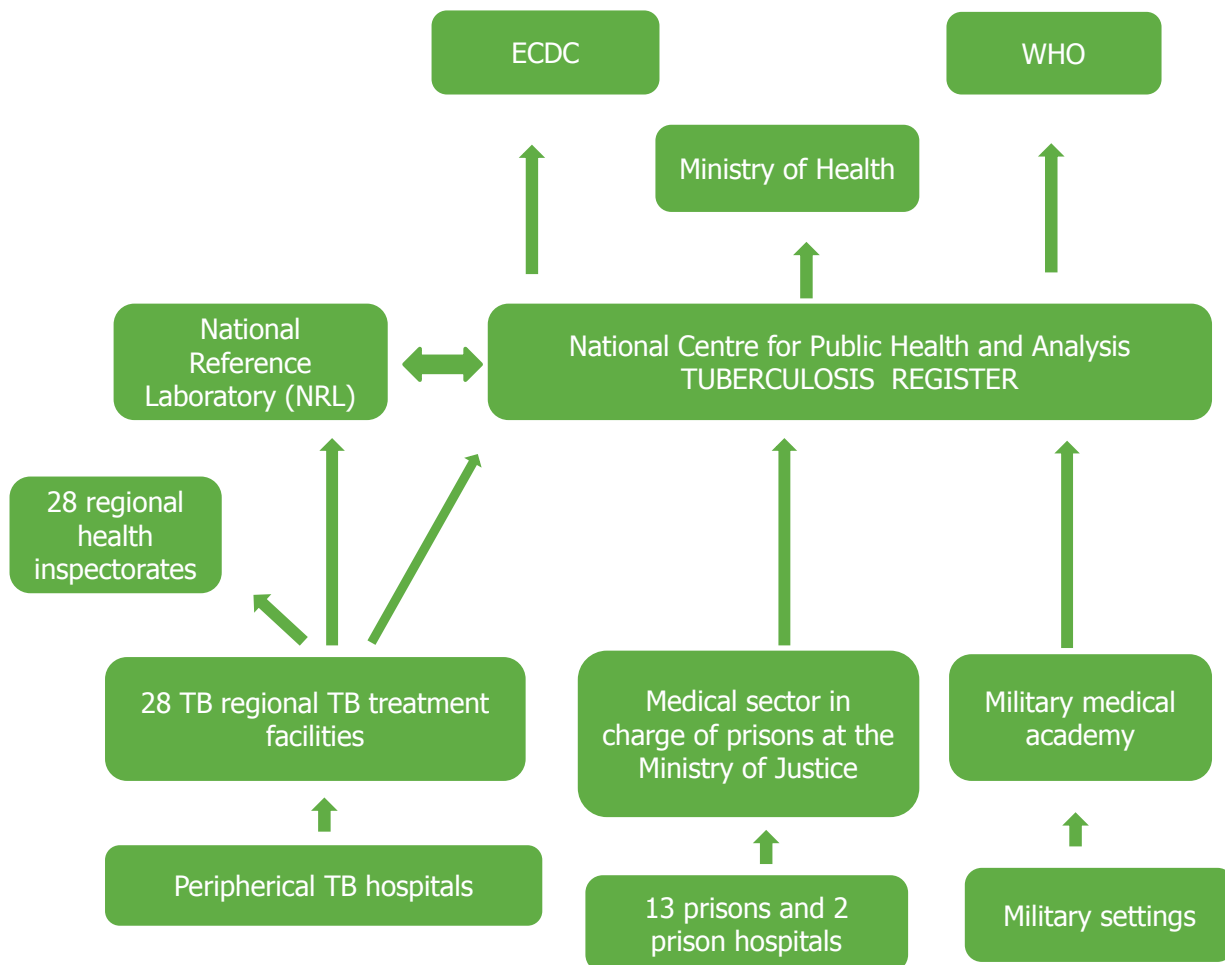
ECDC

WHO

Ministry of Health

National Reference Laboratory (NRL)

National Centre for Public Health and Analysis
TUBERCULOSIS REGISTER

28 regional health inspectorates

28 TB regional TB treatment facilities

Medical sector in charge of prisons at the Ministry of Justice

Military medical academy

Peripherical TB hospitals

13 prisons and 2 prison hospitals

Military settings